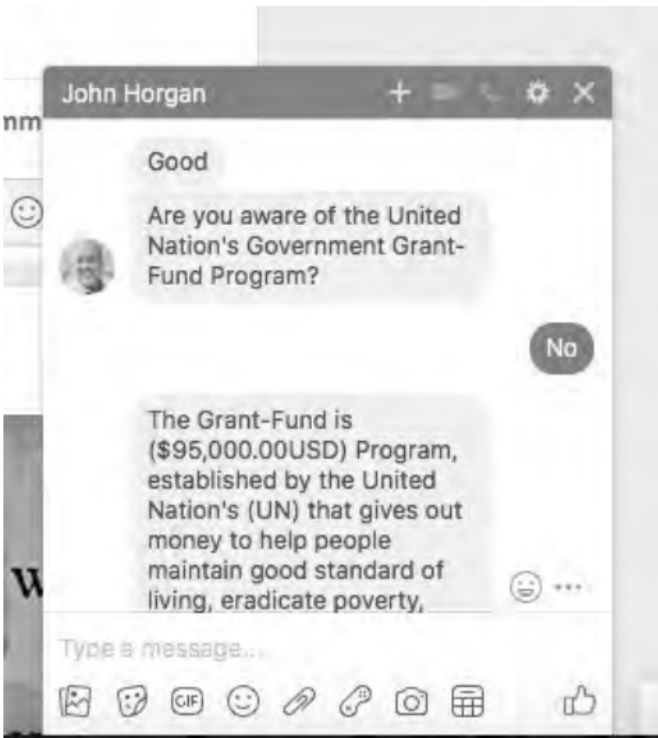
nm

W

John Horgan

Good

Are you aware of the United Nation's Government Grant-Fund Program?

No

The Grant-Fund is ($95,000.00USD) Program, established by the United Nation's (UN) that gives out money to help people maintain good standard of living, eradicate poverty,

Type a message...

GIF